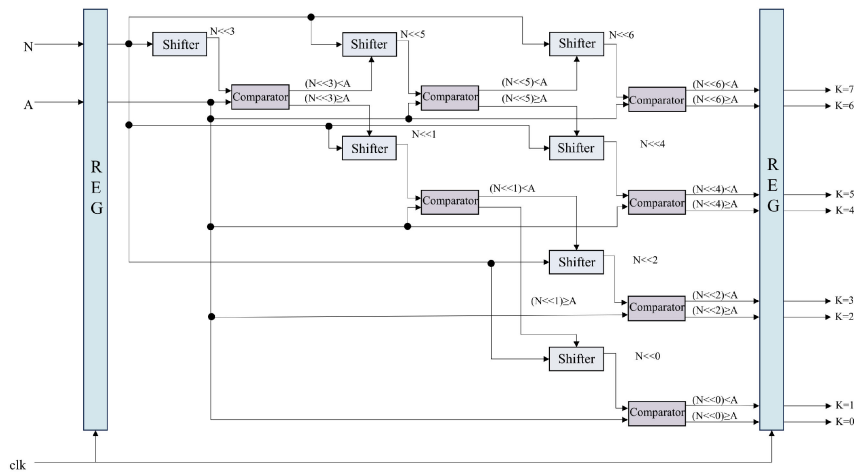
N

A

REG

Shifter N<<3

Comparator

(N<<3)<A
(N<<3)≥A

Shifter N<<5

Comparator

(N<<5)<A
(N<<5)≥A

Shifter N<<6

Comparator

(N<<6)<A
(N<<6)≥A

Shifter N<<1

Comparator

(N<<1)<A

Shifter N<<4

Comparator

(N<<4)<A
(N<<4)≥A

Shifter N<<2

(N<<1)≥A

Comparator

(N<<2)<A
(N<<2)≥A

Shifter N<<0

Comparator

(N<<0)<A
(N<<0)≥A

REG

K=7
K=6
K=5
K=4
K=3
K=2
K=1
K=0

clk